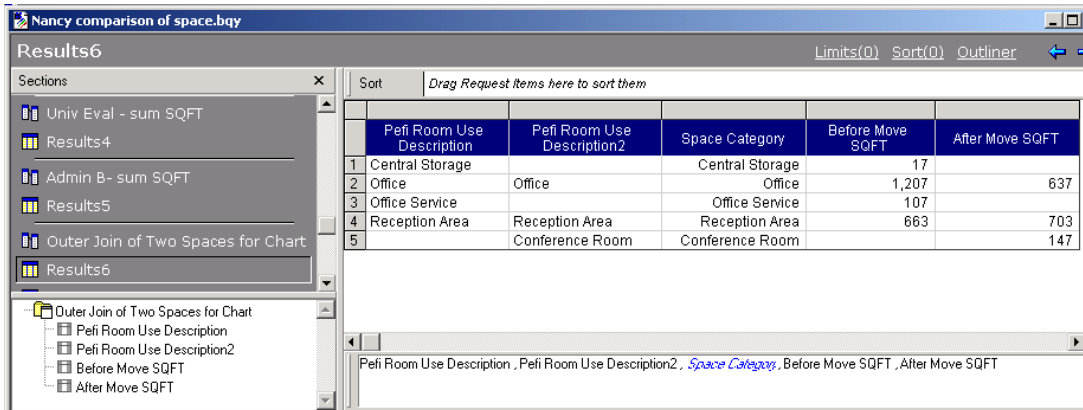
Nancy comparison of space.bqy

Results6

Limits(0) Sort(0) Outliner

Sections ×

Univ Eval - sum SQFT
Results4
Admin B- sum SQFT
Results5
Outer Join of Two Spaces for Chart
Results6

Outer Join of Two Spaces for Chart
Pefi Room Use Description
Pefi Room Use Description2
Before Move SQFT
After Move SQFT

Sort | Drag Request items here to sort them

| | Pefi Room Use Description | Pefi Room Use Description2 | Space Category | Before Move SQFT | After Move SQFT |
|---|---|---|---|---|---|
| 1 | Central Storage | | Central Storage | 17 | |
| 2 | Office | Office | Office | 1,207 | 637 |
| 3 | Office Service | | Office Service | 107 | |
| 4 | Reception Area | Reception Area | Reception Area | 663 | 703 |
| 5 | | Conference Room | Conference Room | | 147 |

Pefi Room Use Description , Pefi Room Use Description2 , Space Category , Before Move SQFT , After Move SQFT